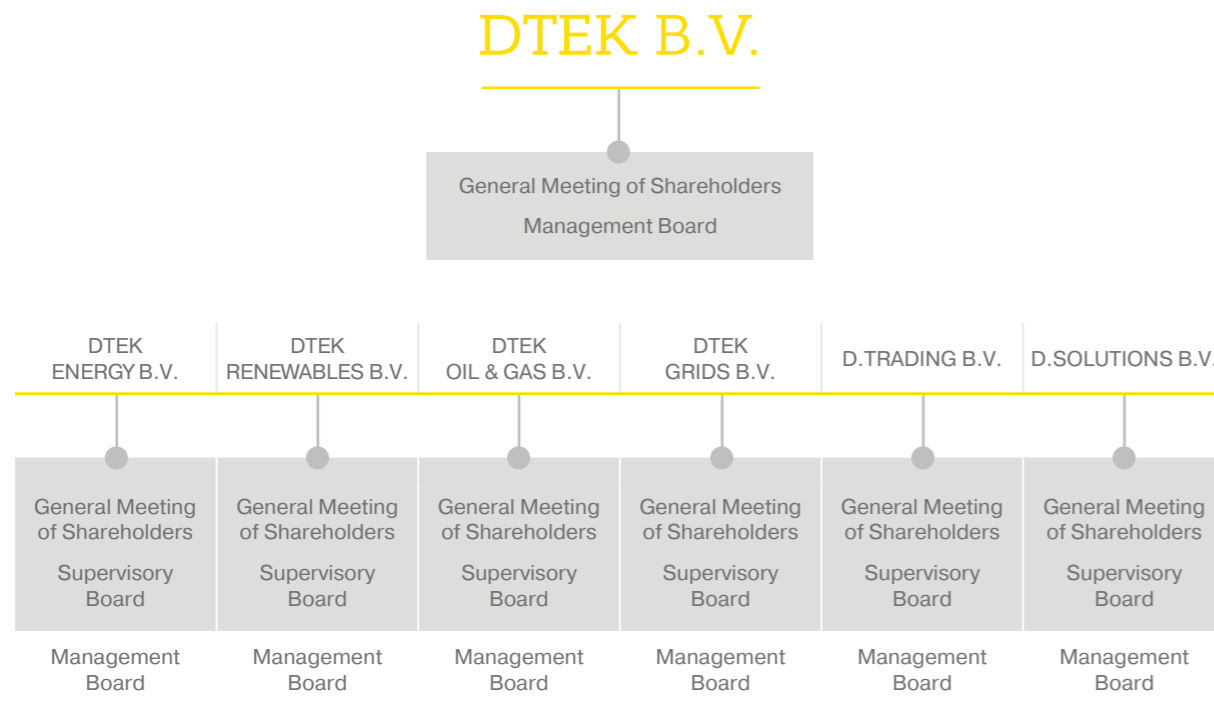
DTEK B.V.

General Meeting of Shareholders

Management Board

DTEK ENERGY B.V.

DTEK RENEWABLES B.V.

DTEK OIL & GAS B.V.

DTEK GRIDS B.V.

D.TRADING B.V.

D.SOLUTIONS B.V.

General Meeting of Shareholders

Supervisory Board

General Meeting of Shareholders

Supervisory Board

General Meeting of Shareholders

Supervisory Board

General Meeting of Shareholders

Supervisory Board

General Meeting of Shareholders

Supervisory Board

General Meeting of Shareholders

Supervisory Board

Management Board

Management Board

Management Board

Management Board

Management Board

Management Board